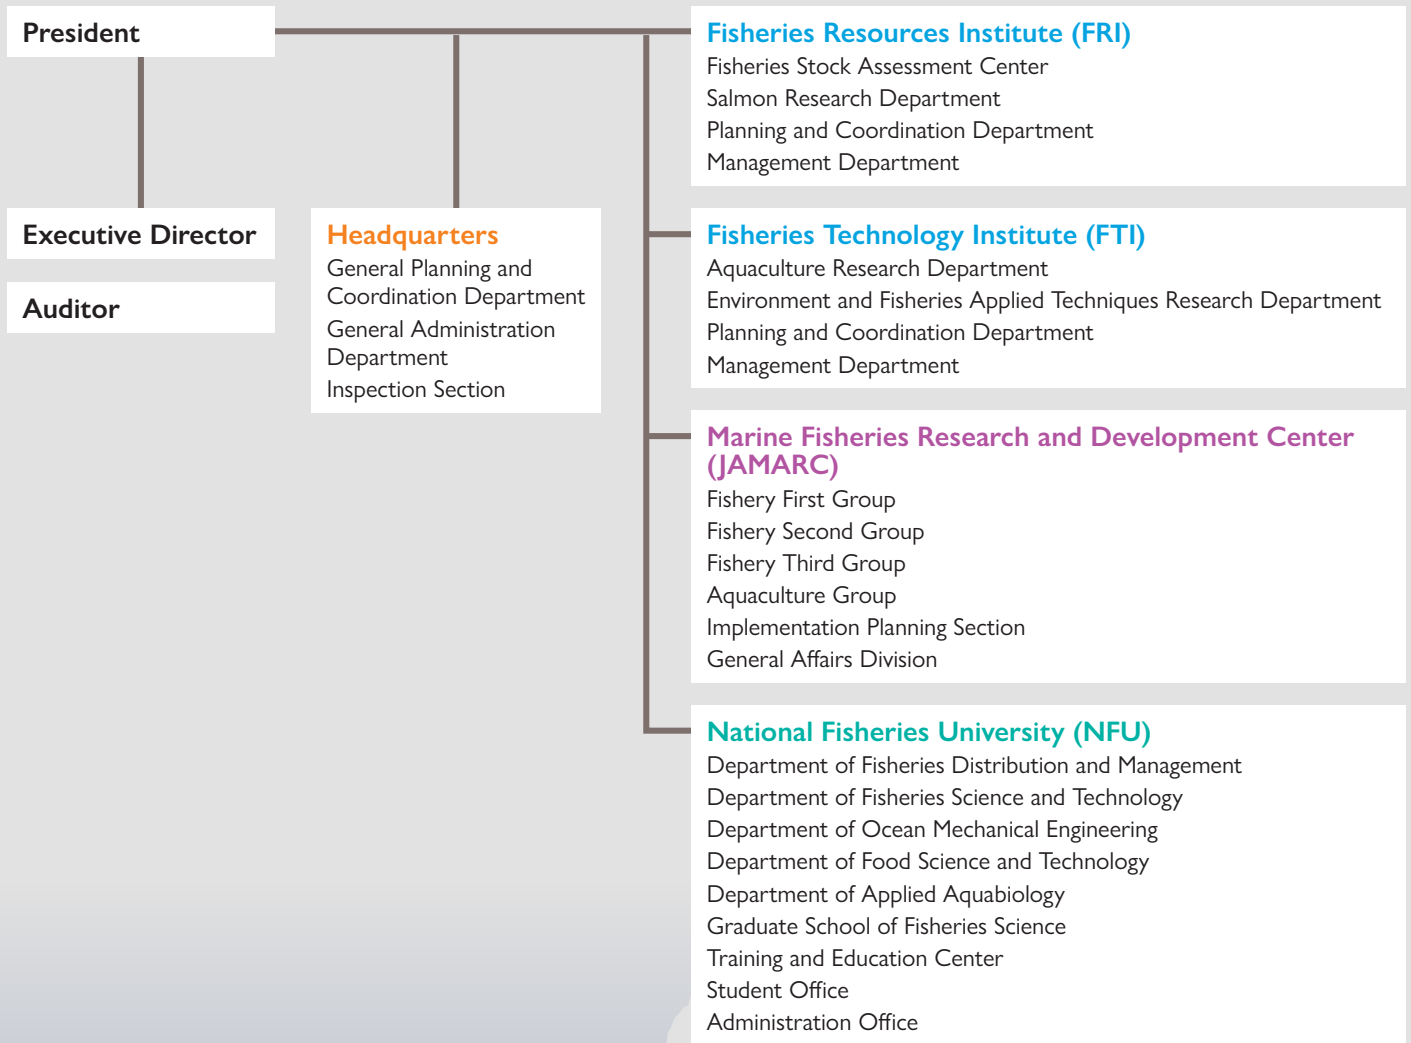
President

Executive Director

Auditor

Headquarters
General Planning and Coordination Department
General Administration Department
Inspection Section

Fisheries Resources Institute (FRI)
Fisheries Stock Assessment Center
Salmon Research Department
Planning and Coordination Department
Management Department

Fisheries Technology Institute (FTI)
Aquaculture Research Department
Environment and Fisheries Applied Techniques Research Department
Planning and Coordination Department
Management Department

Marine Fisheries Research and Development Center (JAMARC)
Fishery First Group
Fishery Second Group
Fishery Third Group
Aquaculture Group
Implementation Planning Section
General Affairs Division

National Fisheries University (NFU)
Department of Fisheries Distribution and Management
Department of Fisheries Science and Technology
Department of Ocean Mechanical Engineering
Department of Food Science and Technology
Department of Applied Aquabiology
Graduate School of Fisheries Science
Training and Education Center
Student Office
Administration Office